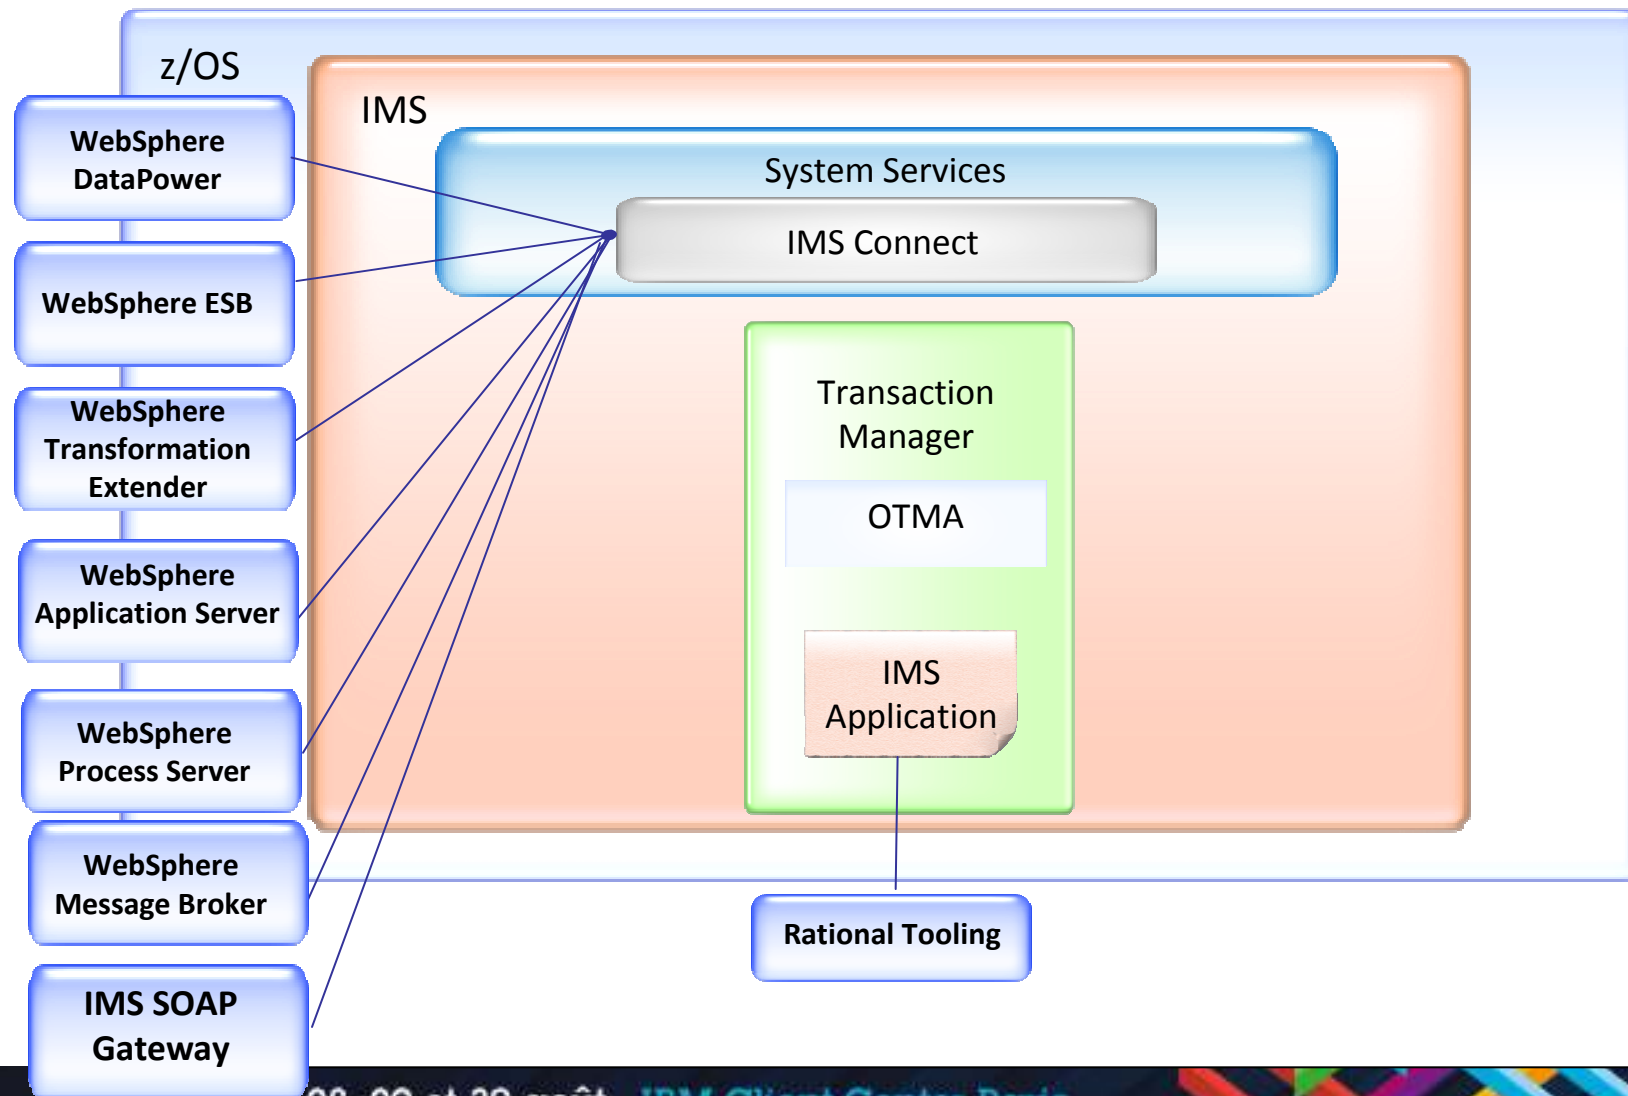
z/OS

WebSphere DataPower

WebSphere ESB

WebSphere Transformation Extender

WebSphere Application Server

WebSphere Process Server

WebSphere Message Broker

IMS SOAP Gateway

IMS

System Services

IMS Connect

Transaction Manager

OTMA

IMS Application

Rational Tooling

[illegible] août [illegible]